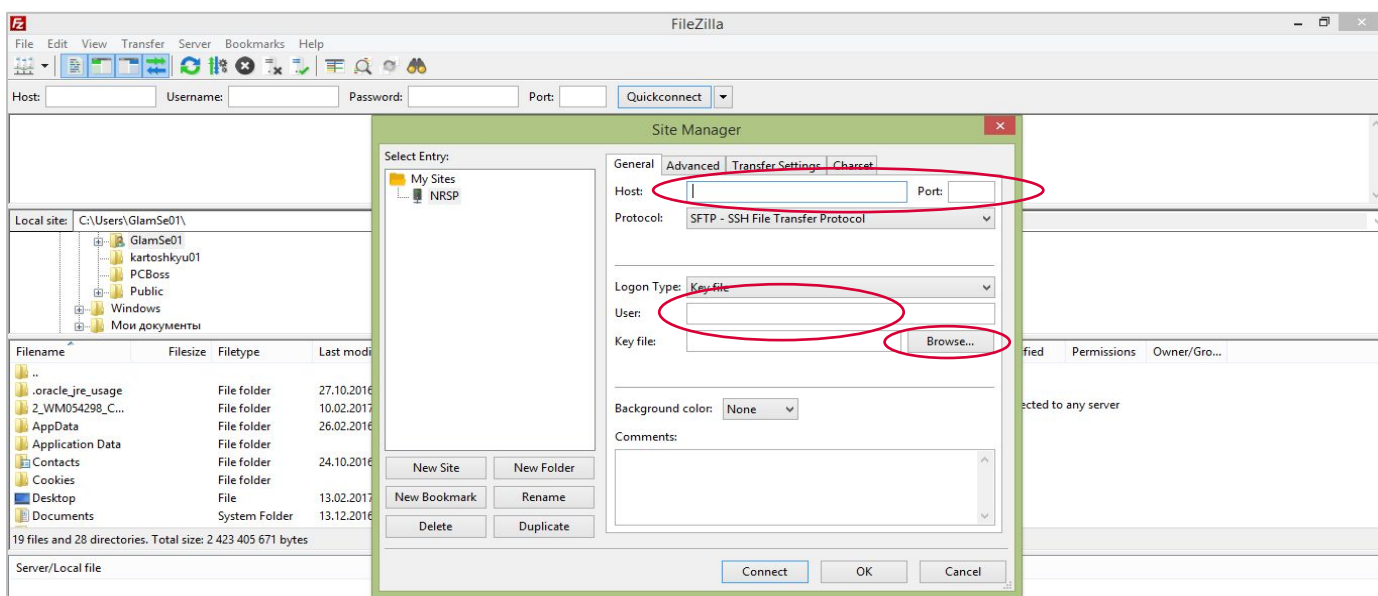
FileZilla

File Edit View Transfer Server Bookmarks Help

Host: Username: Password: Port: Quickconnect

Local site: C:\Users\GlamSe01\

GlamSe01
kartoshkyu01
PCBoss
Public
Windows
Мои документы

| Filename | Filesize | Filetype | Last modi |
|---|---|---|---|
| .. | | | |
| .oracle_jre_usage | | File folder | 27.10.2016 |
| 2_WM054298_C... | | File folder | 10.02.2017 |
| AppData | | File folder | 26.02.2016 |
| Application Data | | File folder | |
| Contacts | | File folder | 24.10.2016 |
| Cookies | | File folder | |
| Desktop | | File | 13.02.2017 |
| Documents | | System Folder | 13.12.2016 |

19 files and 28 directories. Total size: 2 423 405 671 bytes

Server/Local file

fied Permissions Owner/Gro...

cted to any server

Site Manager

Select Entry:
My Sites
NRSP

New Site New Folder
New Bookmark Rename
Delete Duplicate

General Advanced Transfer Settings Charset

Host: Port:
Protocol: SFTP - SSH File Transfer Protocol

Logon Type: Key file
User:
Key file: Browse...

Background color: None

Comments:

Connect OK Cancel